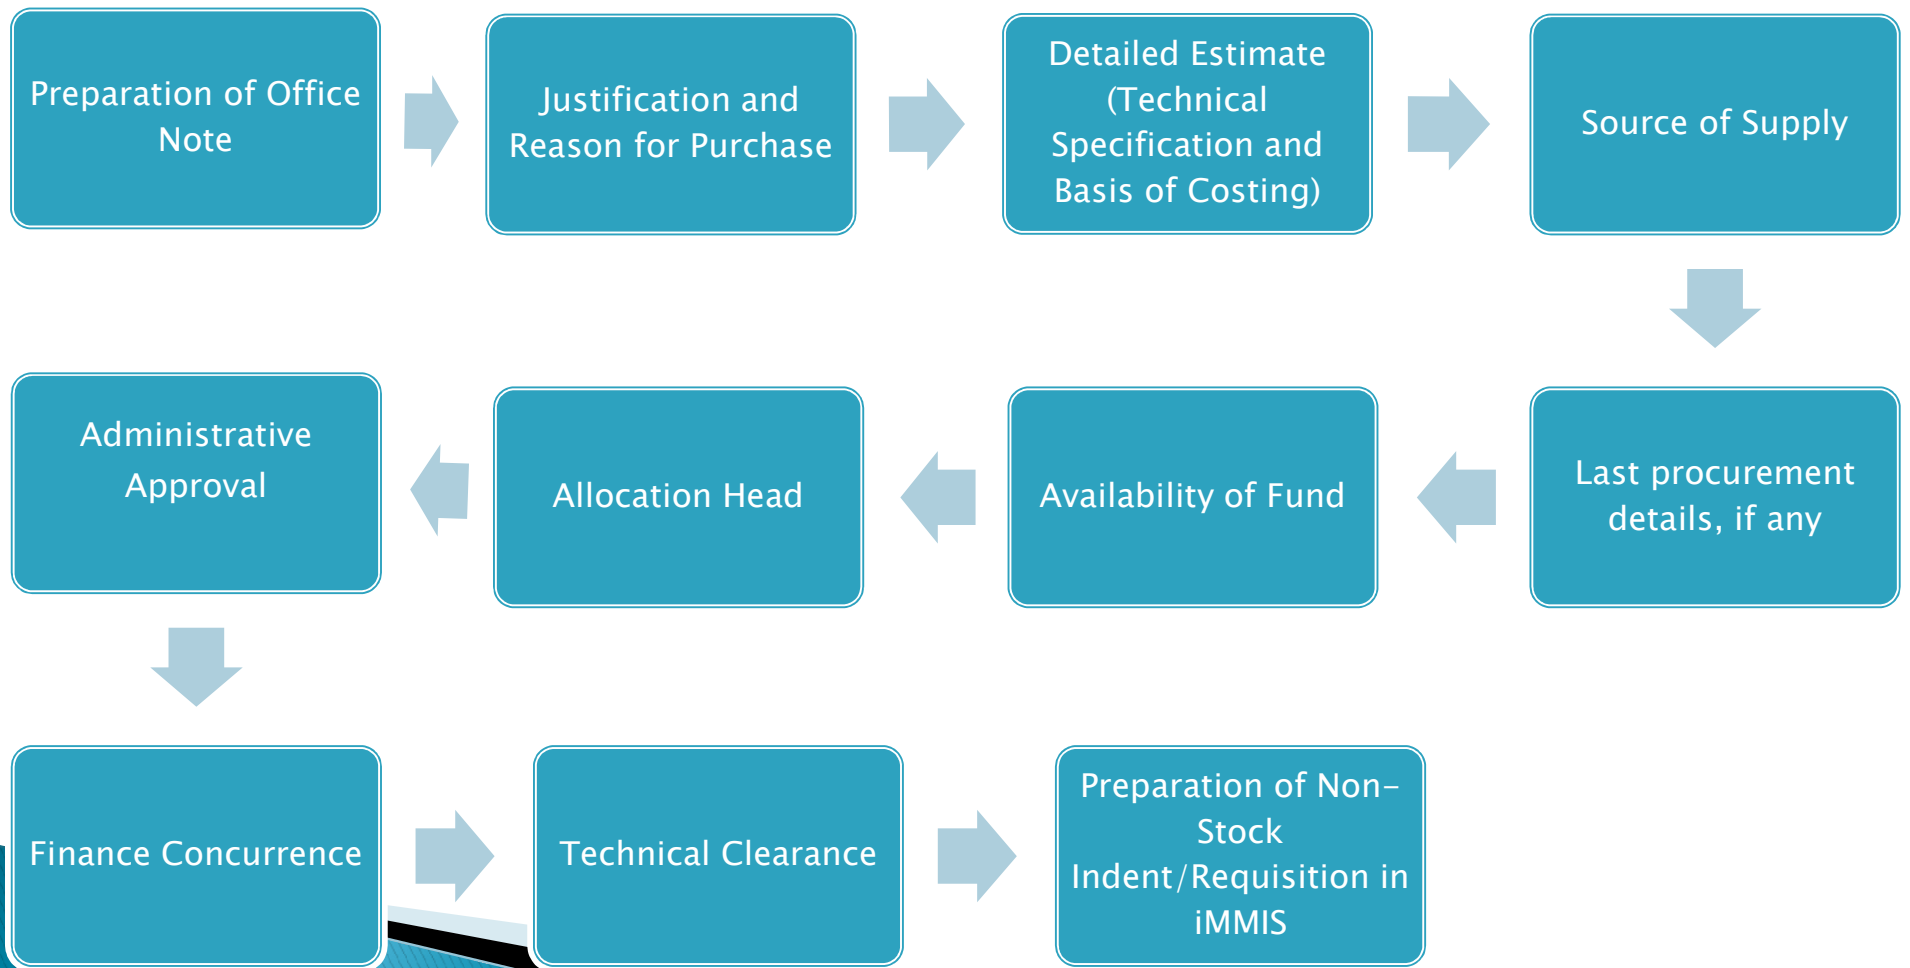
Preparation of Office Note

Justification and Reason for Purchase

Detailed Estimate (Technical Specification and Basis of Costing)

Source of Supply

Last procurement details, if any

Availability of Fund

Allocation Head

Administrative Approval

Finance Concurrence

Technical Clearance

Preparation of Non-Stock Indent/Requisition in iMMIS